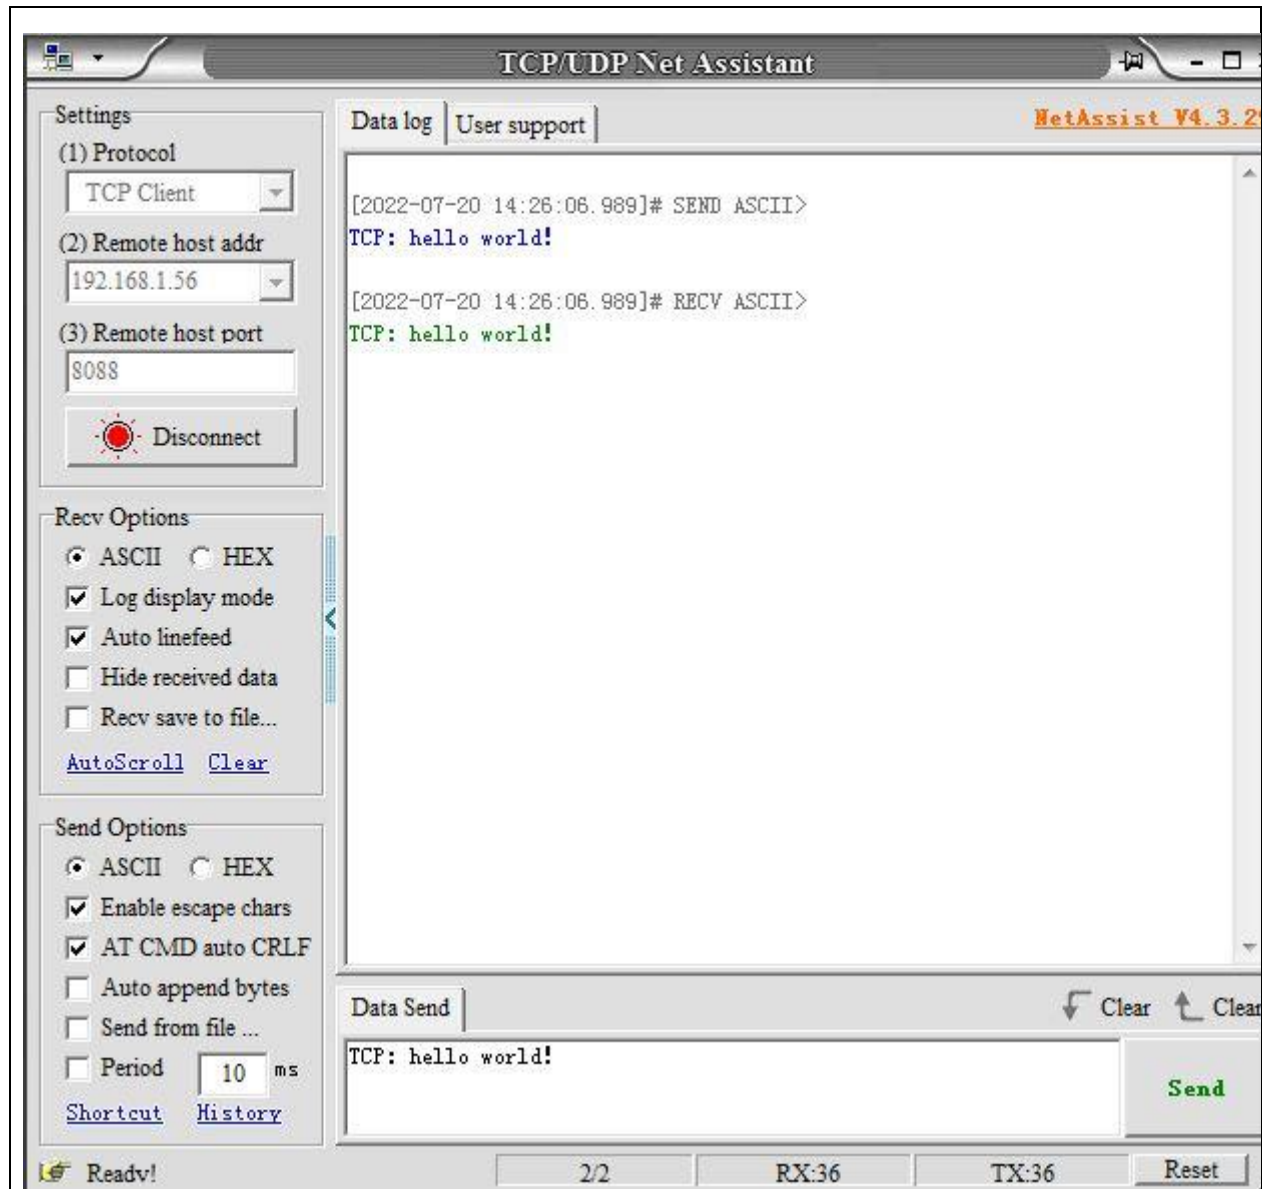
TCP/UDP Net Assistant

Settings
(1) Protocol
TCP Client
(2) Remote host addr
192.168.1.56
(3) Remote host port
8088
Disconnect

Recv Options
ASCII HEX
Log display mode
Auto linefeed
Hide received data
Recv save to file...
AutoScroll Clear

Send Options
ASCII HEX
Enable escape chars
AT CMD auto CRLF
Auto append bytes
Send from file ...
Period 10 ms
Shortcut History

Data log | User support
NetAssist V4.3.2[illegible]

[2022-07-20 14:26:06.989]# SEND ASCII>
TCP: hello world!

[2022-07-20 14:26:06.989]# RECV ASCII>
TCP: hello world!

Data Send
Clear Clea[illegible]
TCP: hello world!
Send

Ready! 2/2 RX:36 TX:36 Reset